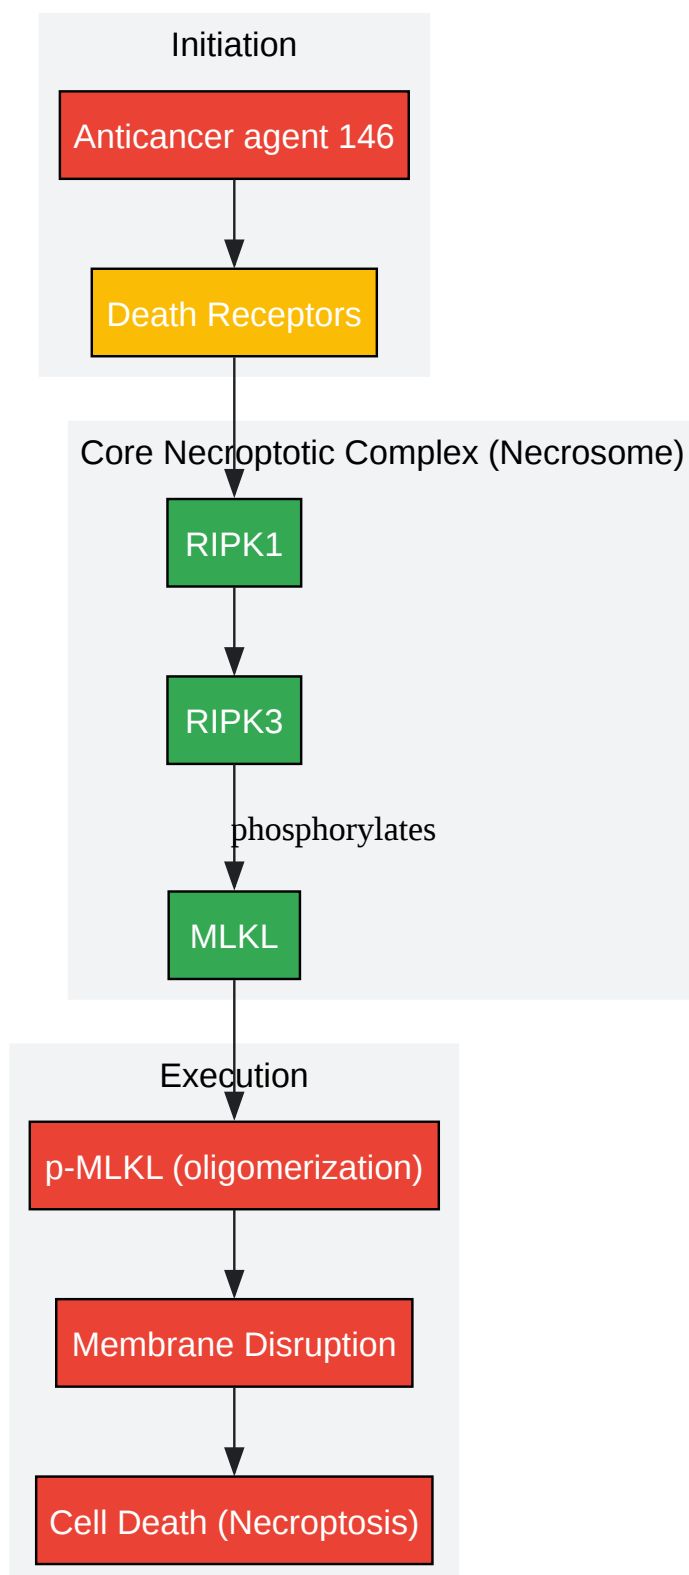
Initiation

Anticancer agent 146

Death Receptors

Core Necroptotic Complex (Necrosome)

RIPK1

RIPK3

phosphorylates

MLKL

Execution

p-MLKL (oligomerization)

Membrane Disruption

Cell Death (Necroptosis)